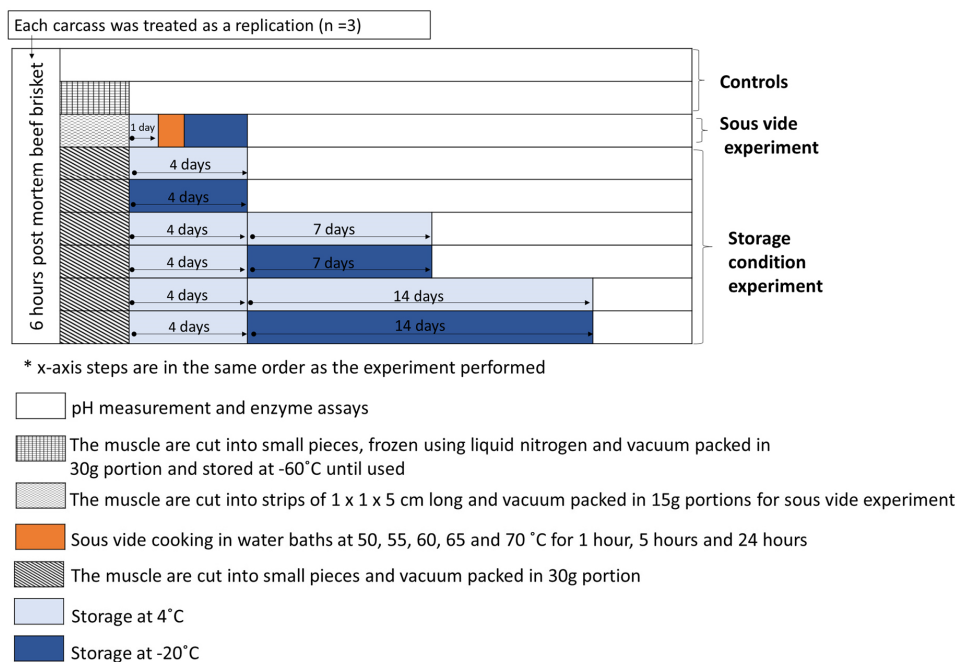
Each carcass was treated as a replication (n =3)

6 hours post mortem beef brisket

Controls

1 day

Sous vide experiment

4 days

4 days

4 days 7 days

4 days 7 days

4 days 14 days

4 days 14 days

Storage condition experiment

* x-axis steps are in the same order as the experiment performed

pH measurement and enzyme assays

The muscle are cut into small pieces, frozen using liquid nitrogen and vacuum packed in 30g portion and stored at -60˚C until used

The muscle are cut into strips of 1 x 1 x 5 cm long and vacuum packed in 15g portions for sous vide experiment

Sous vide cooking in water baths at 50, 55, 60, 65 and 70 ˚C for 1 hour, 5 hours and 24 hours

The muscle are cut into small pieces and vacuum packed in 30g portion

Storage at 4˚C

Storage at -20˚C